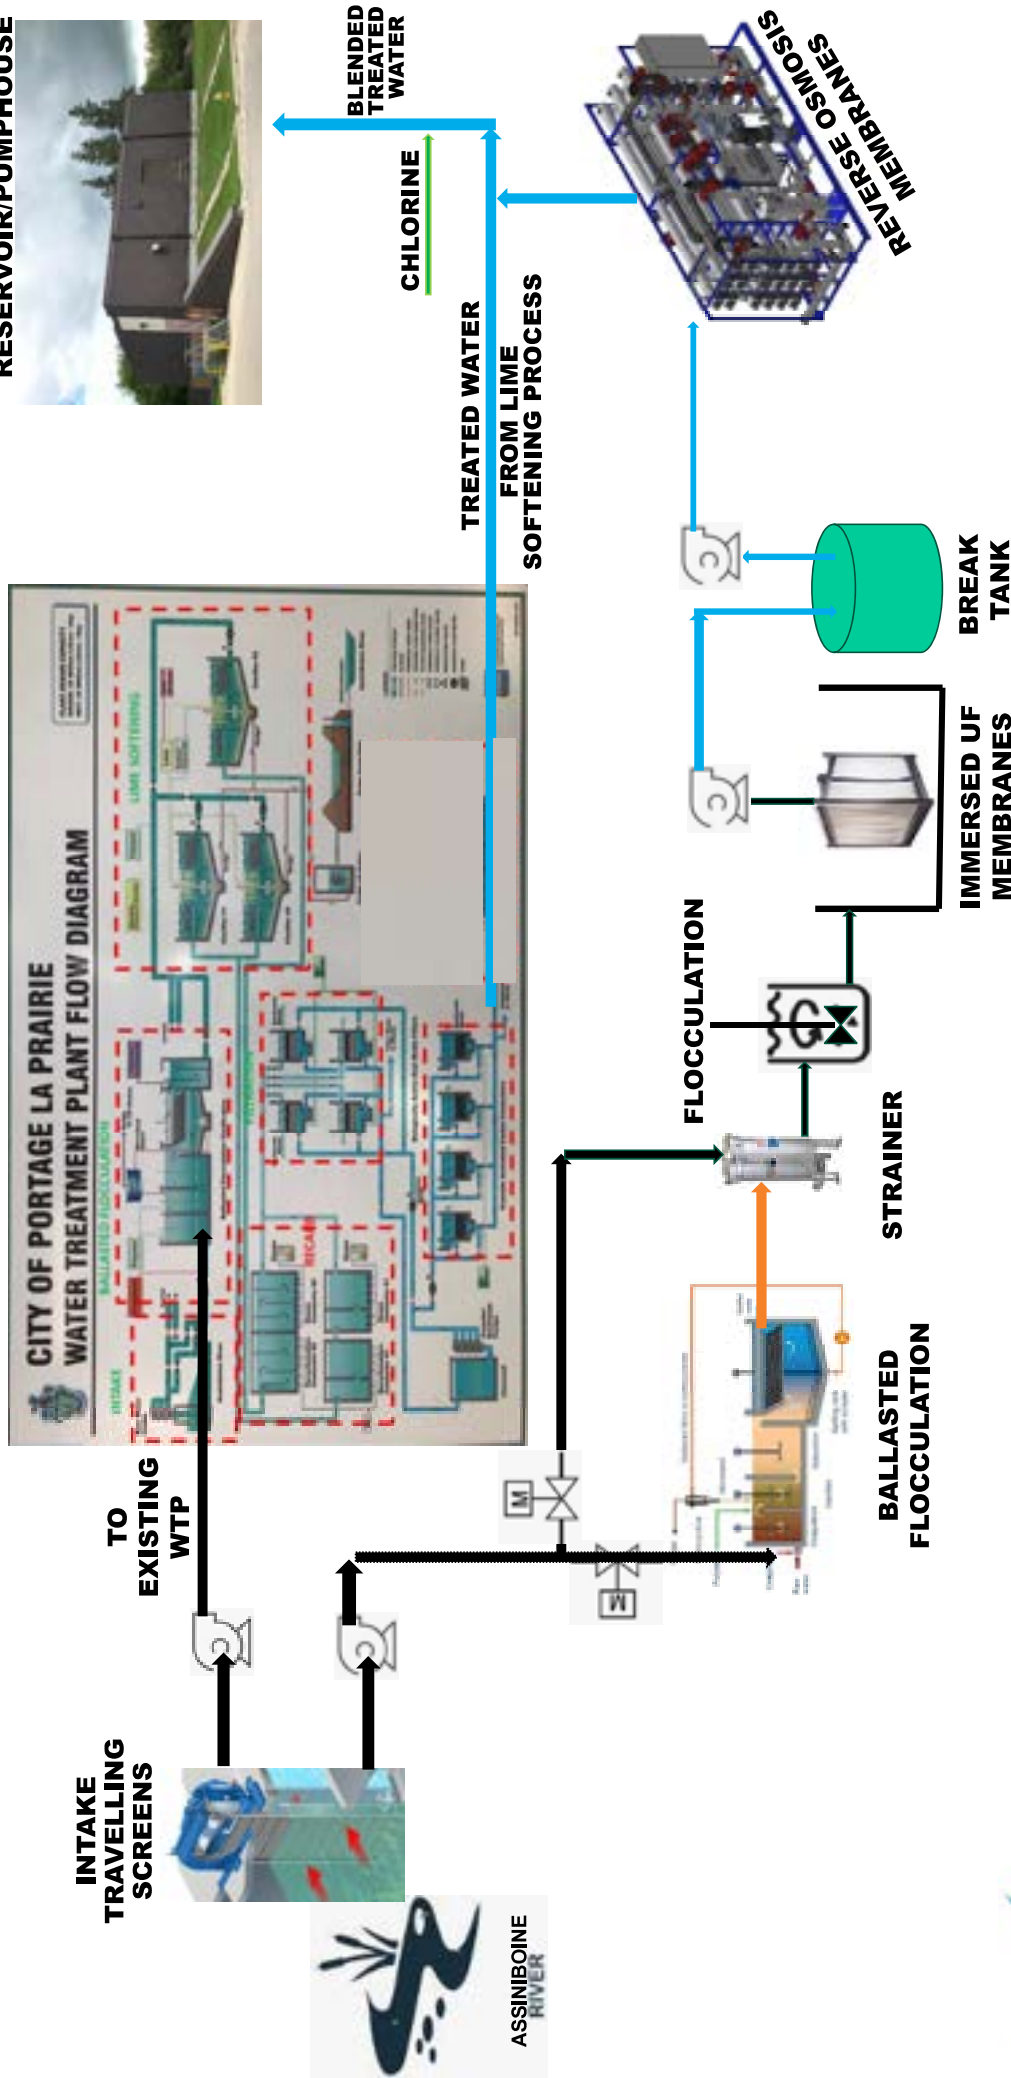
RESERVOIR/PUMPHOUSE

BLENDED TREATED WATER

CHLORINE

REVERSE OSMOSIS MEMBRANES

TREATED WATER FROM LIME SOFTENING PROCESS

CITY OF PORTAGE LA PRAIRIE
WATER TREATMENT PLANT FLOW DIAGRAM

INTAKE

BALLASTED FLOCCULATION

LIME SOFTENING

BREAK TANK

IMMERSED UF MEMBRANES

FLOCCULATION

STRAINER

BALLASTED FLOCCULATION

TO EXISTING WTP

M

M

INTAKE TRAVELLING SCREENS

ASSINIBOINE RIVER